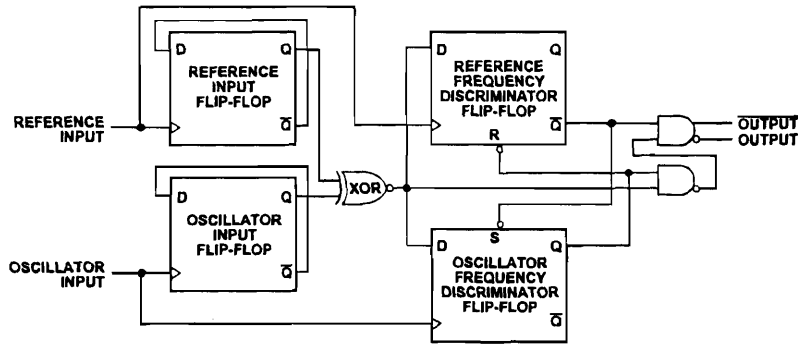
D
Q
REFERENCE INPUT FLIP-FLOP
$\overline{Q}$

REFERENCE INPUT

D
Q
OSCILLATOR INPUT FLIP-FLOP
$\overline{Q}$

OSCILLATOR INPUT

XOR

D
Q
REFERENCE FREQUENCY DISCRIMINATOR FLIP-FLOP
R
$\overline{Q}$

S
D
Q
OSCILLATOR FREQUENCY DISCRIMINATOR FLIP-FLOP
$\overline{Q}$

$\overline{\text{OUTPUT}}$
OUTPUT